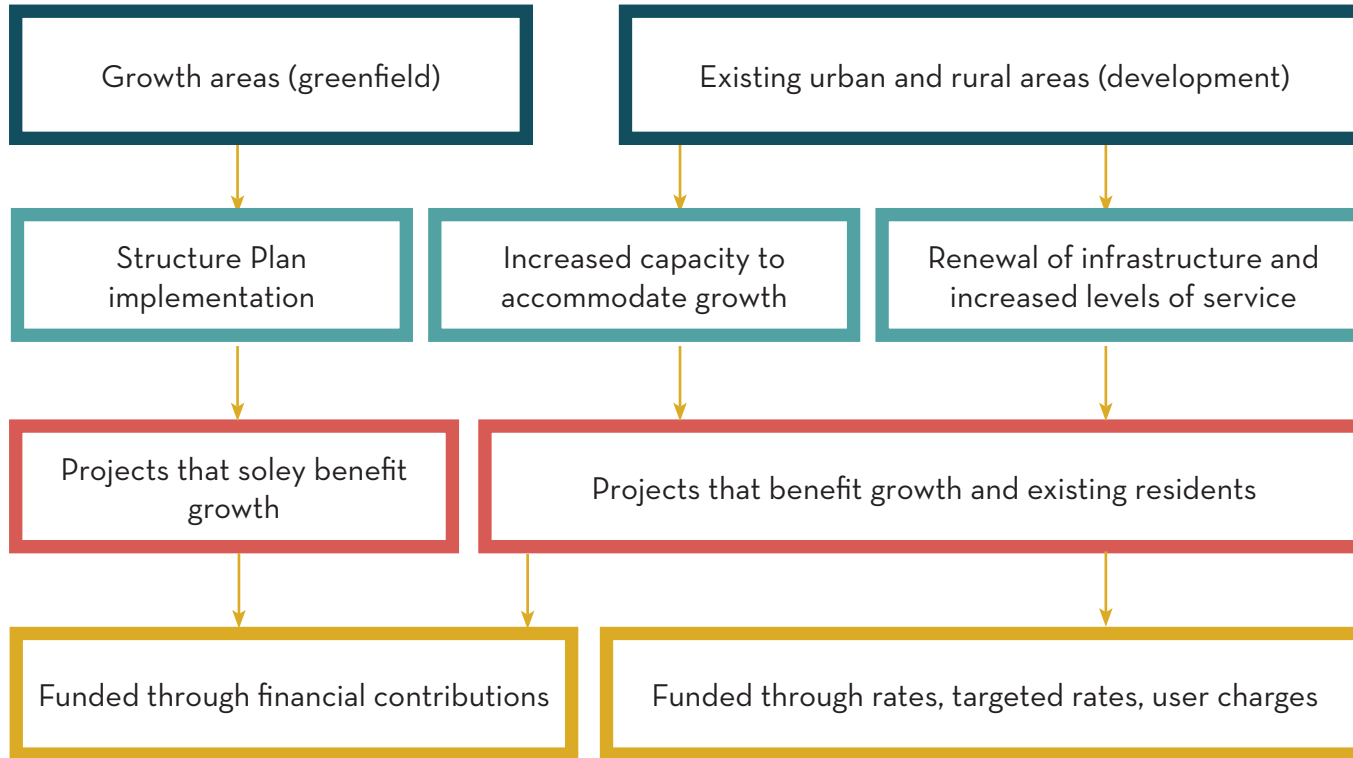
Growth areas (greenfield)

Existing urban and rural areas (development)

Structure Plan implementation

Increased capacity to accommodate growth

Renewal of infrastructure and increased levels of service

Projects that soley benefit growth

Projects that benefit growth and existing residents

Funded through financial contributions

Funded through rates, targeted rates, user charges